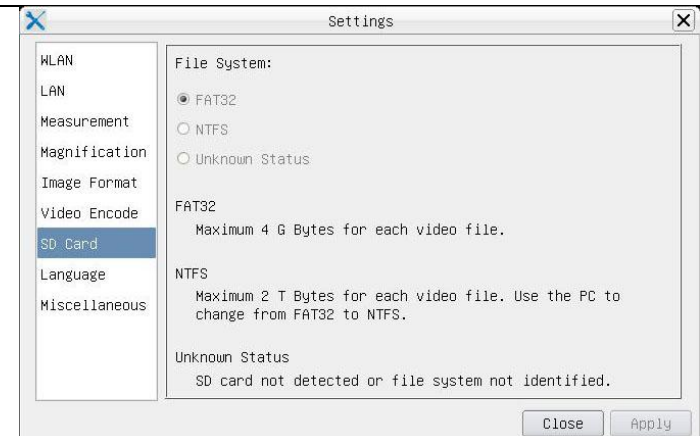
Settings

WLAN
LAN
Measurement
Magnification
Image Format
Video Encode
SD Card
Language
Miscellaneous

File System:

FAT32
NTFS
Unknown Status

FAT32
Maximum 4 G Bytes for each video file.

NTFS
Maximum 2 T Bytes for each video file. Use the PC to change from FAT32 to NTFS.

Unknown Status
SD card not detected or file system not identified.

Close
Apply